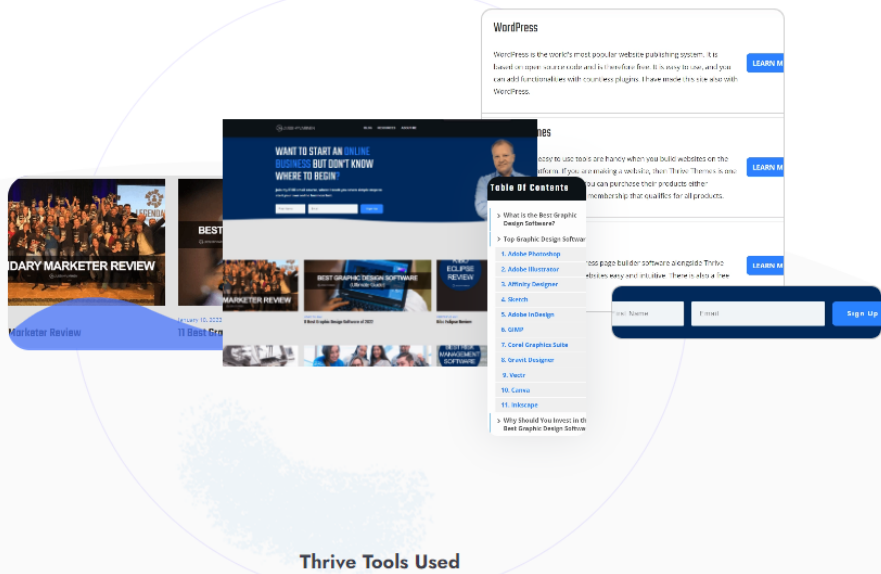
WordPress

WordPress is the world's most popular website publishing system. It is based on open source code and is therefore free. It is easy to use, and you can add functionalities with countless plugins. I have made this site also with WordPress.

LEARN M

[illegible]mes

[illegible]ready to use tools are handy when you build websites on the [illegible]tform. If you are making a website, then Thrive Themes is one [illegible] you can purchase their products either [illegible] membership that qualifies for all products.

LEARN M

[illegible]ress page builder software alongside Thrive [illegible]ebsites easy and intuitive. There is also a free

LEARN M

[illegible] Name

Email

Sign Up

WANT TO START AN ONLINE BUSINESS BUT DON'T KNOW WHERE TO BEGIN?

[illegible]DARY MARKETER REVIEW

Marketer Review

BEST

January 10, 2022

11 Best Gra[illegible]

MARKETER REVIEW

BEST GRAPHIC DESIGN SOFTWARE

ECLIPSE REVIEW

Table Of Contents

What is the Best Graphic Design Software?

Top Graphic Design Software

1. Adobe Photoshop

2. Adobe Illustrator

3. Affinity Designer

4. Sketch

5. Adobe InDesign

6. GIMP

7. Corel Graphics Suite

8. Gravit Designer

9. Vectr

10. Canva

11. Inkscape

Why Should You Invest in th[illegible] Best Graphic Design Softw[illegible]

Thrive Tools Used